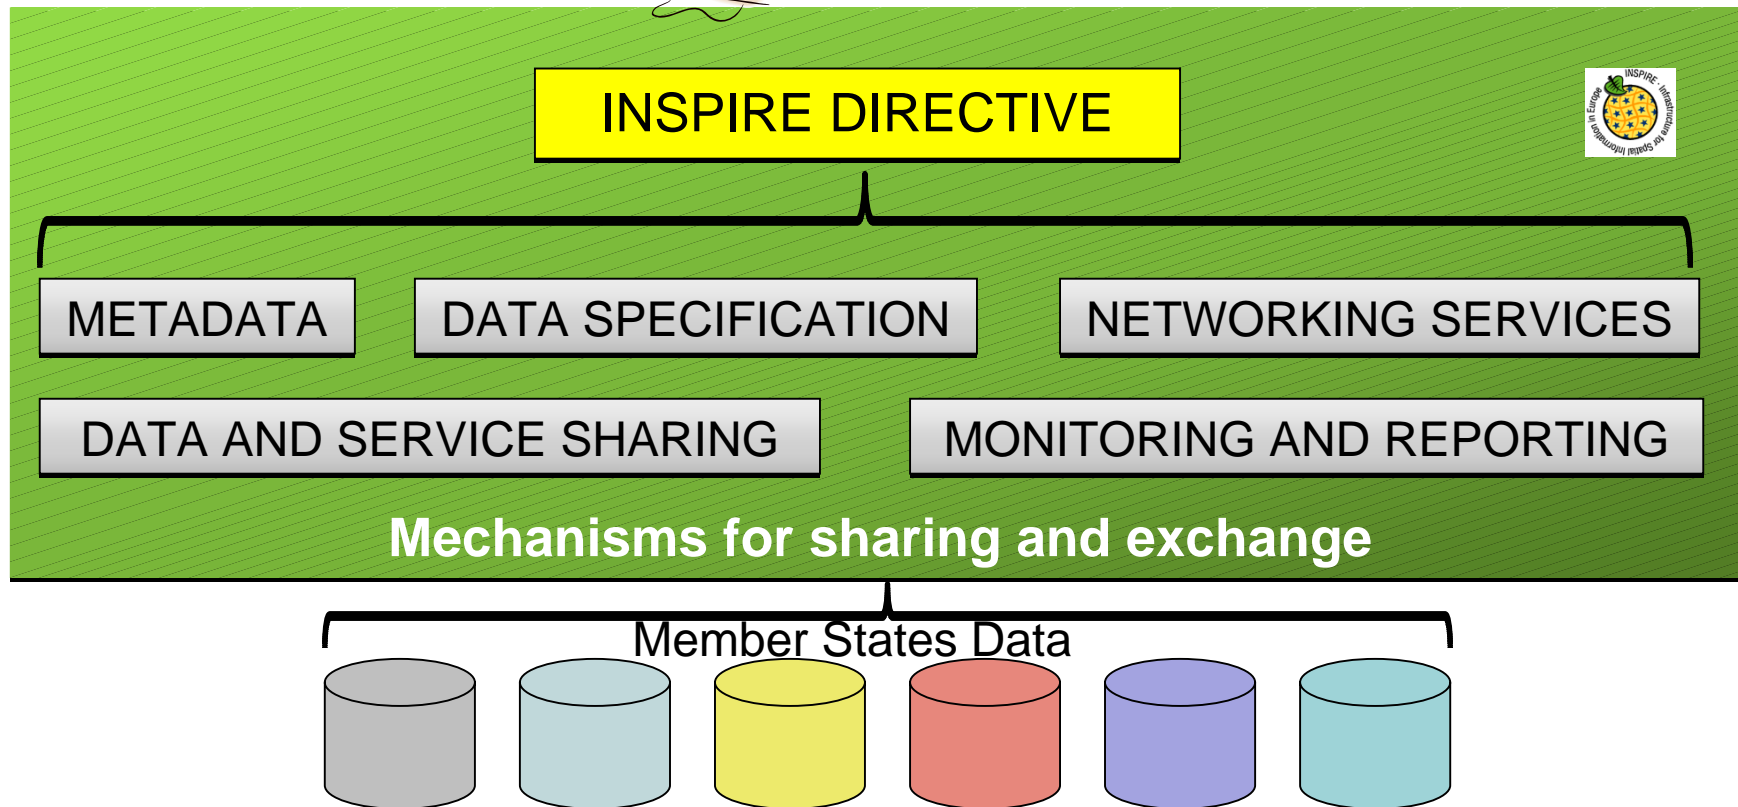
INSPIRE DIRECTIVE

INSPIRE - Infrastructure for Spatial Information in Europe

METADATA

DATA SPECIFICATION

NETWORKING SERVICES

DATA AND SERVICE SHARING

MONITORING AND REPORTING

Mechanisms for sharing and exchange

Member States Data